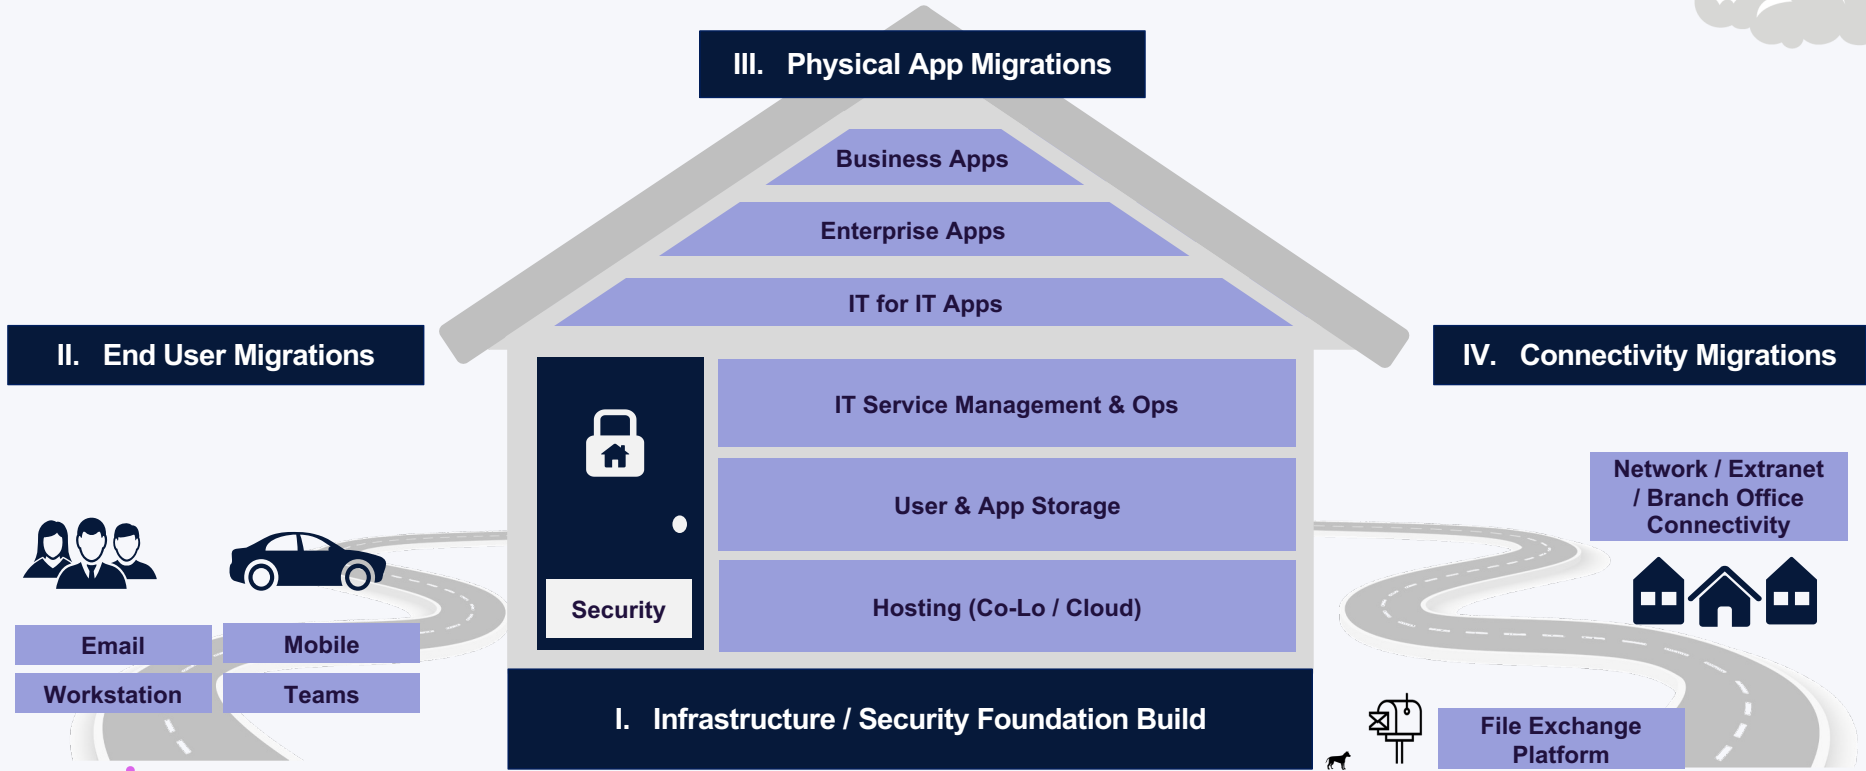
III. Physical App Migrations

Business Apps

Enterprise Apps

IT for IT Apps

II. End User Migrations

IV. Connectivity Migrations

IT Service Management & Ops

User & App Storage

Hosting (Co-Lo / Cloud)

Security

Network / Extranet / Branch Office Connectivity

Email

Mobile

Workstation

Teams

I. Infrastructure / Security Foundation Build

File Exchange Platform